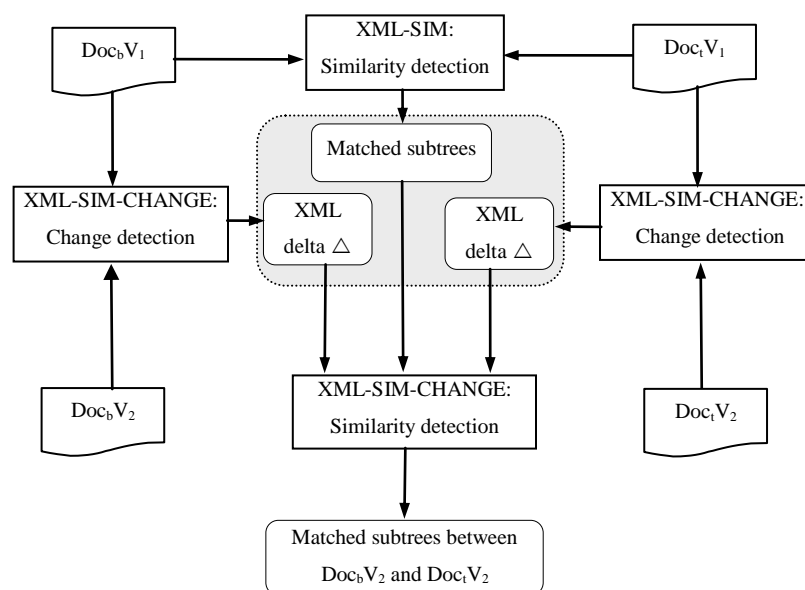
$Doc_bV_1$

XML-SIM:
Similarity detection

$Doc_tV_1$

Matched subtrees

XML-SIM-CHANGE:
Change detection

XML
delta △

XML
delta △

XML-SIM-CHANGE:
Change detection

$Doc_bV_2$

XML-SIM-CHANGE:
Similarity detection

$Doc_tV_2$

Matched subtrees between
$Doc_bV_2$ and $Doc_tV_2$